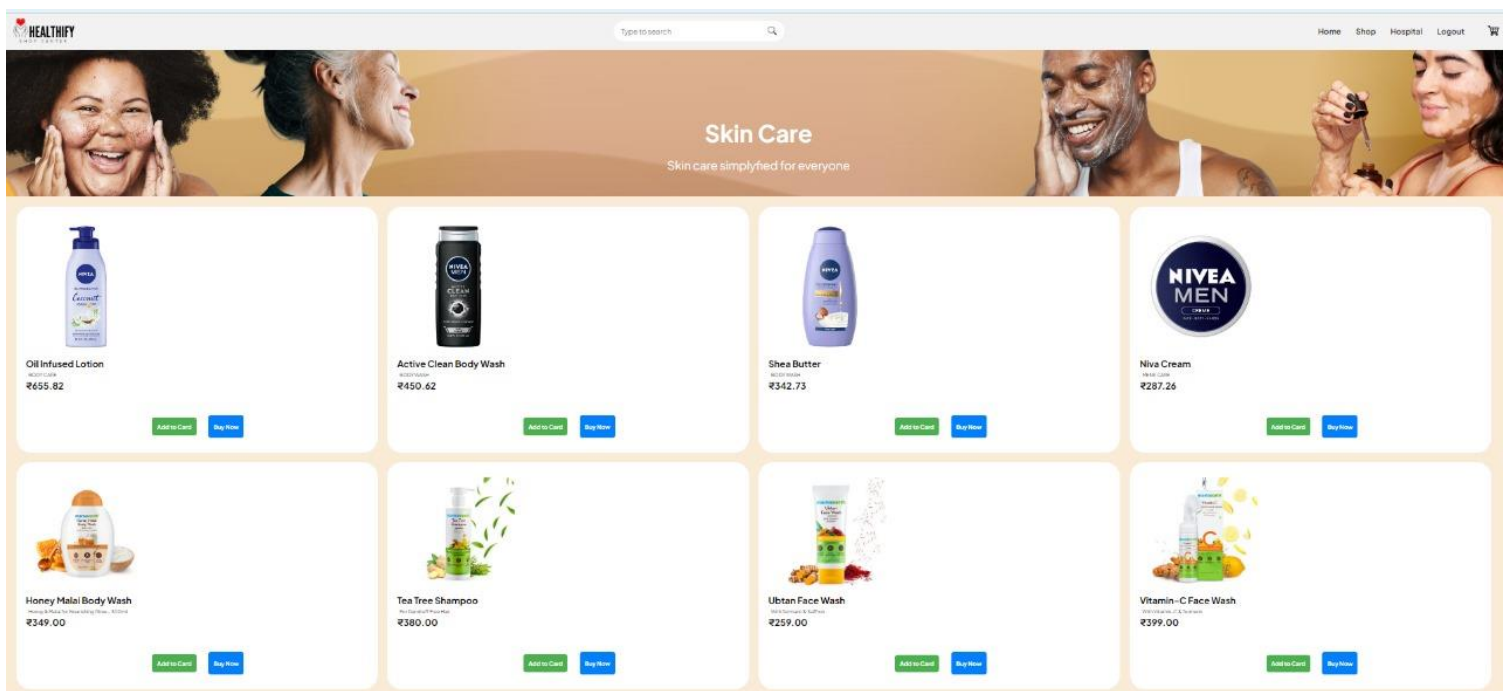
HEALTHIFY

Type to search

Home Shop Hospital Logout

Skin Care

Skin care simplyfied for everyone

NIVEA

Oil Infused Lotion
BODY CARE
₹655.82
Add to Card Buy Now

NIVEA MEN CLEAN

Active Clean Body Wash
BODY WASH
₹450.62
Add to Card Buy Now

NIVEA

Shea Butter
BODY WASH
₹342.73
Add to Card Buy Now

NIVEA MEN

Niva Cream
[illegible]
₹287.26
Add to Card Buy Now

Honey Malai Body Wash
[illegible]
₹349.00
Add to Card Buy Now

Tea Tree Shampoo
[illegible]
₹380.00
Add to Card Buy Now

Ubtan Face Wash
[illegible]
₹259.00
Add to Card Buy Now

Vitamin-C Face Wash
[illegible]
₹399.00
Add to Card Buy Now